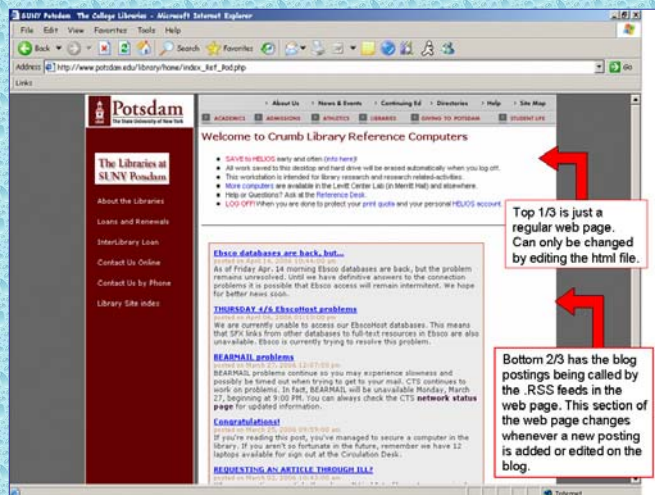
SUNY Potsdam: The College Libraries - Microsoft Internet Explorer

File Edit View Favorites Tools Help

Back Search Favorites

Address http://www.potsdam.edu/library/home/index_Ref_Pod.php Go

Links

Potsdam
The State University of New York

About Us | News & Events | Continuing Ed | Directories | Help | Site Map

ACADEMICS ADMISSIONS ATHLETICS LIBRARIES GIVING TO POTSDAM STUDENT LIFE

The Libraries at SUNY Potsdam

About the Libraries

Loans and Renewals

InterLibrary Loan

Contact Us Online

Contact Us by Phone

Library Site index

Welcome to Crumb Library Reference Computers

SAVE to HELIOS early and often (info here)
All work saved to this desktop and hard drive will be erased automatically when you log off.
This workstation is intended for library research and research related-activities.
More computers are available in the Levitt Center Lab (in Merritt Hall) and elsewhere.
Help or Questions? Ask at the Reference Desk.
LOG OFF! When you are done to protect your print quota and your personal HELIOS account.

Top 1/3 is just a regular web page. Can only be changed by editing the html file.

Ebsco databases are back, but...
posted on April 14, 2006 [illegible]
As of Friday Apr. 14 morning Ebsco databases are back, but the problem remains unresolved. Until we have definitive answers to the connection problems it is possible that Ebsco access will remain intermitent. We hope for better news soon.

THURSDAY 4/6 EbscoHost problems
posted on April 06, 2006 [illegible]
We are currently unable to access our EbscoHost databases. This means that SFX links from other databases to full-text resources in Ebsco are also unavailable. Ebsco is currently trying to resolve this problem.

BEARMAIL problems
posted on March 27, 2006 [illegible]
BEARMAIL problems continue so you may experience slowness and possibly be timed out when trying to get to your mail. CTS continues to work on problems. In fact, BEARMAIL will be unavailable Monday, March 27, beginning at 9:00 PM. You can always check the CTS network status page for updated information.

Congratulations!
posted on March 25, 2006 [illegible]
If you're reading this post, you've managed to secure a computer in the library. If you aren't so fortunate in the future, remember we have 12 laptops available for sign out at the Circulation Desk.

REQUESTING AN ARTICLE THROUGH ILL?
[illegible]

Bottom 2/3 has the blog postings being called by the .RSS feeds in the web page. This section of the web page changes whenever a new posting is added or edited on the blog.

Internet